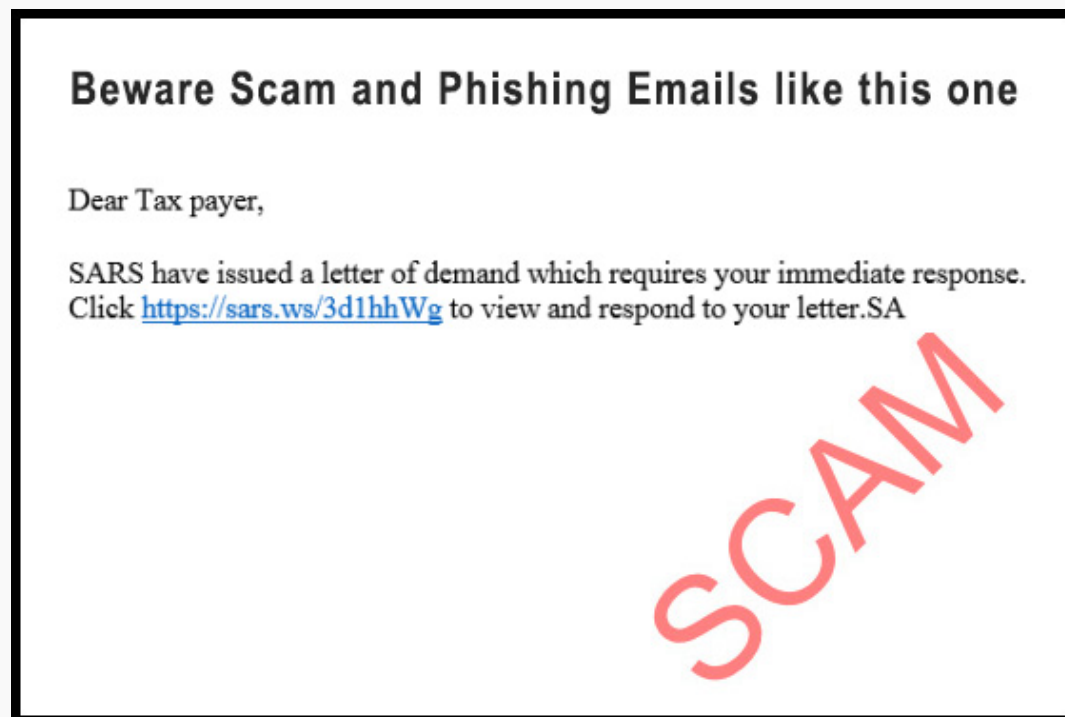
Beware Scam and Phishing Emails like this one

Dear Tax payer,

SARS have issued a letter of demand which requires your immediate response. Click https://sars.ws/3d1hhWg to view and respond to your letter.SA

SCAM